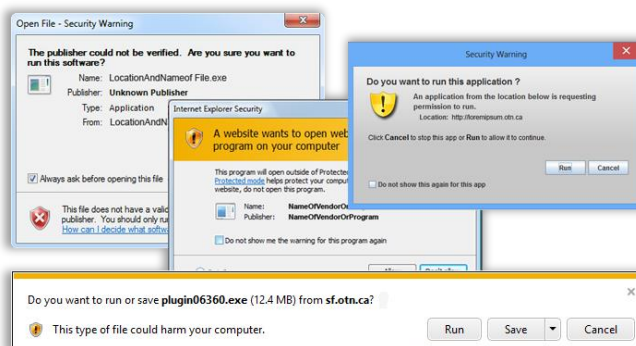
Open File - Security Warning

The publisher could not be verified. Are you sure you want to run this software?

Name: LocationAndNameof File.exe
Publisher: Unknown Publisher
Type: Application
From: LocationAndN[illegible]

Always ask before opening this file

This file does not have a vali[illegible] publisher. You should only ru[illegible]
How can I decide what softw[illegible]

Internet Explorer Security

A website wants to open web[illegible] program on your computer

This program will open outside of Protecte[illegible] Protected mode helps protect your compute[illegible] website, do not open this program.

Name: NameOfVendorOrProgram
Publisher: NameOfVendorOrProgram

Do not show me the warning for this program again

Security Warning

Do you want to run this application ?

An application from the location below is requesting permission to run.
Location: http://loremipsum.otn.ca

Click Cancel to stop this app or Run to allow it to continue.

Run Cancel

Do not show this again for this app

Do you want to run or save plugin06360.exe (12.4 MB) from sf.otn.ca?

This type of file could harm your computer.

Run Save Cancel